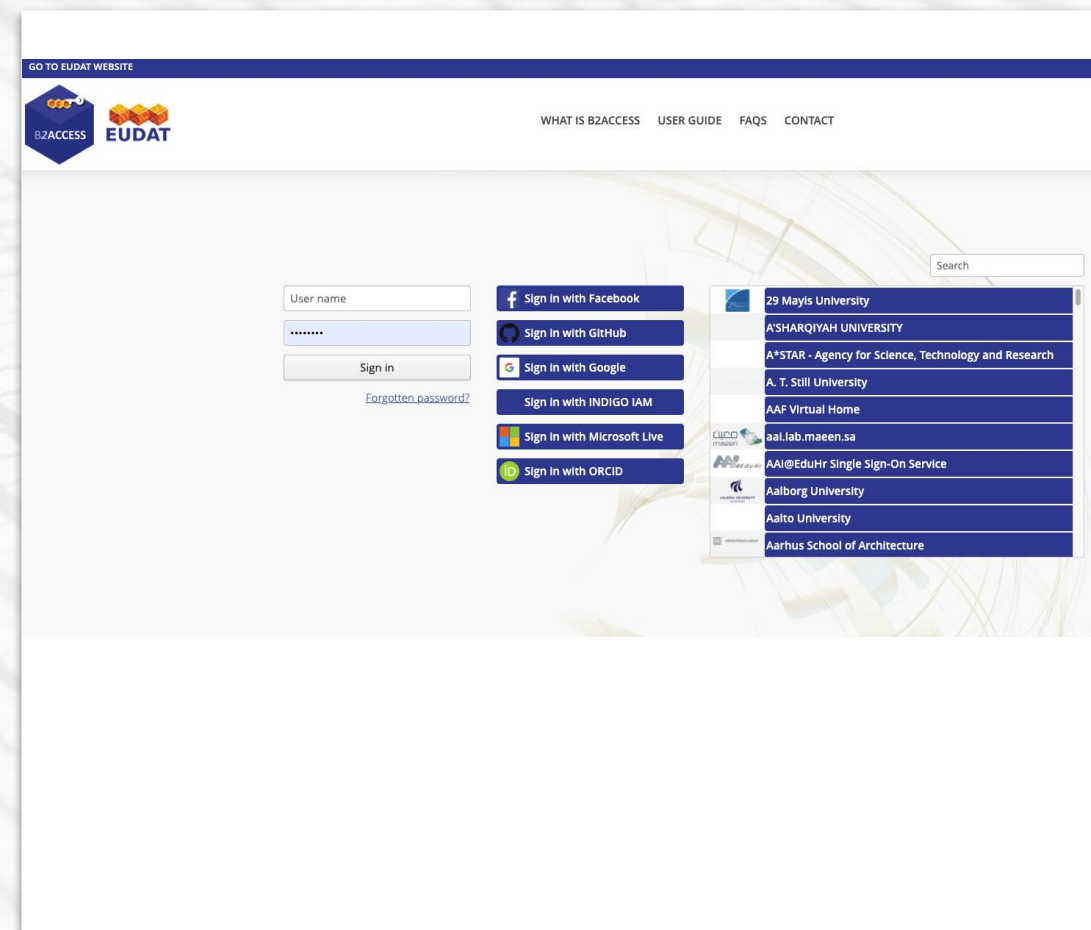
GO TO EUDAT WEBSITE

B2ACCESS EUDAT

WHAT IS B2ACCESS USER GUIDE FAQS CONTACT

Search

User name

•••••••••

Sign in

Forgotten password?

Sign in with Facebook

Sign in with GitHub

Sign in with Google

Sign in with INDIGO IAM

Sign in with Microsoft Live

Sign in with ORCID

29 Mayis University

A'SHARQIYAH UNIVERSITY

A*STAR - Agency for Science, Technology and Research

A. T. Still University

AAF Virtual Home

aai.lab.maeen.sa

AAI@EduHr Single Sign-On Service

Aalborg University

Aalto University

Aarhus School of Architecture